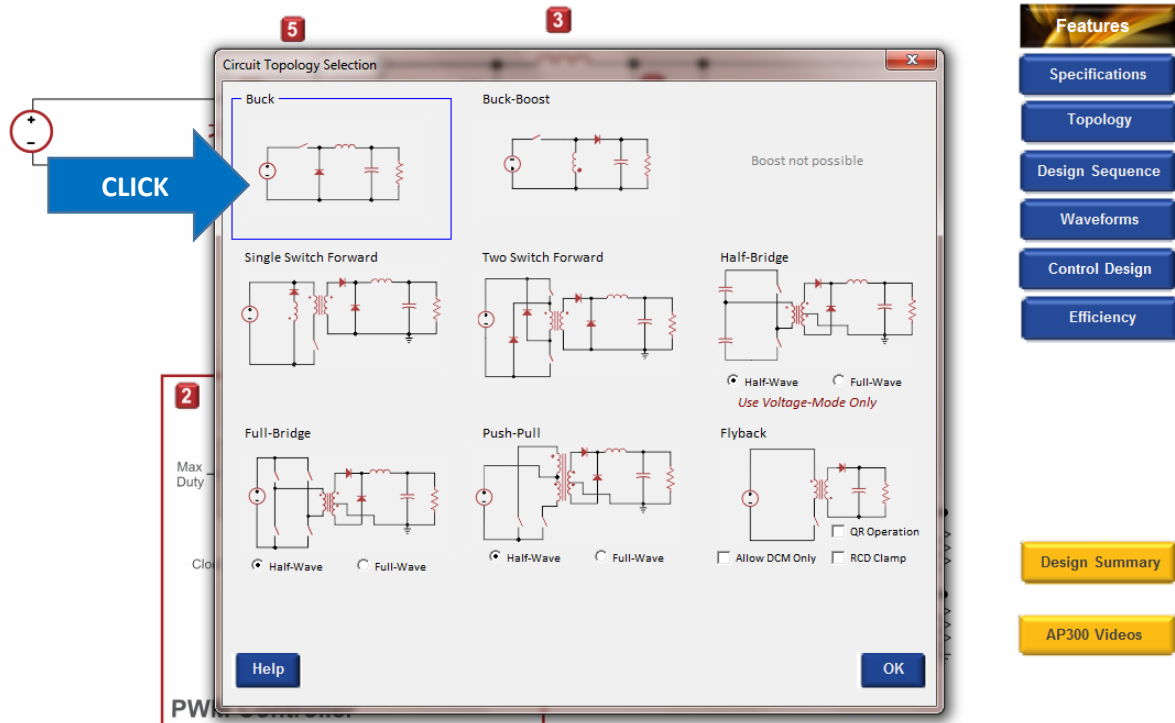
5

3

Circuit Topology Selection

Buck

Buck-Boost

Boost not possible

CLICK

Single Switch Forward

Two Switch Forward

Half-Bridge

Half-Wave

Full-Wave

Use Voltage-Mode Only

2

Max Duty

Cloc

Full-Bridge

Push-Pull

Flyback

QR Operation

Half-Wave

Full-Wave

Half-Wave

Full-Wave

Allow DCM Only

RCD Clamp

Help

OK

PWM Controller

Features

Specifications

Topology

Design Sequence

Waveforms

Control Design

Efficiency

Design Summary

AP300 Videos